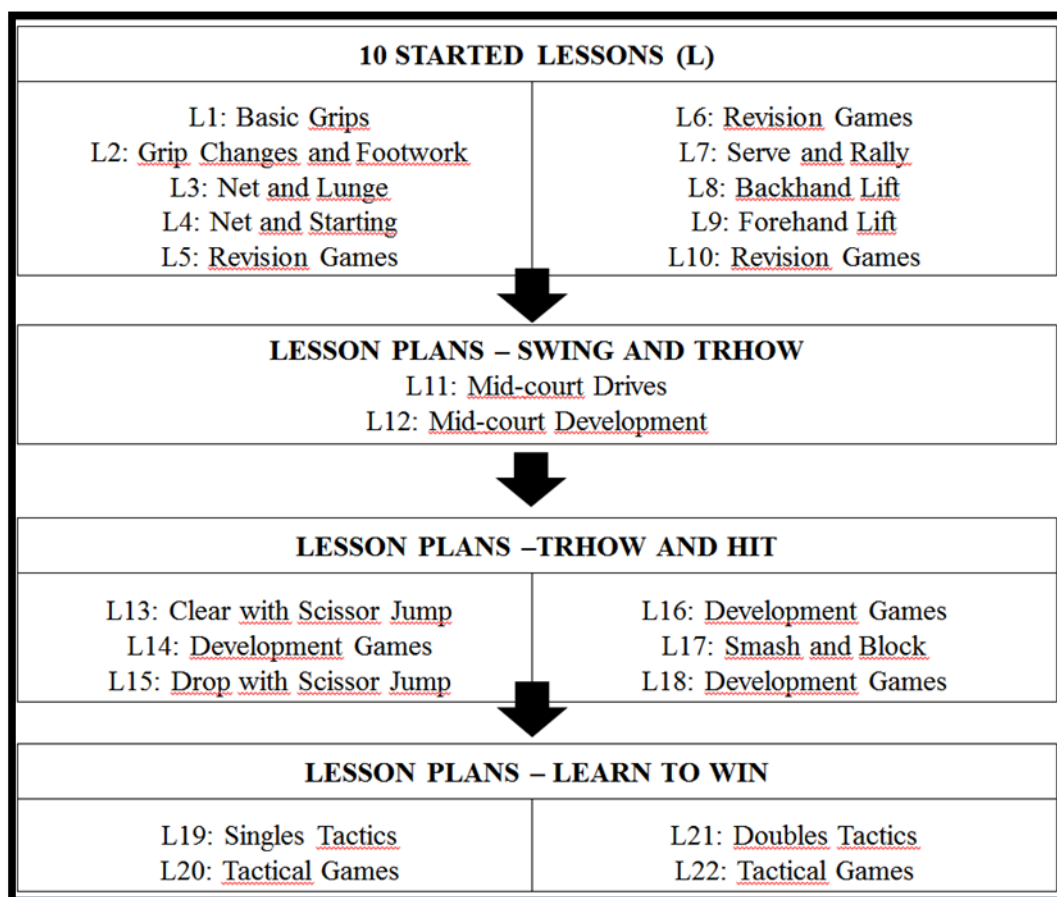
10 STARTED LESSONS (L)

L1: Basic Grips
L2: Grip Changes and Footwork
L3: Net and Lunge
L4: Net and Starting
L5: Revision Games

L6: Revision Games
L7: Serve and Rally
L8: Backhand Lift
L9: Forehand Lift
L10: Revision Games

LESSON PLANS – SWING AND TRHOW
L11: Mid-court Drives
L12: Mid-court Development

LESSON PLANS –TRHOW AND HIT

L13: Clear with Scissor Jump
L14: Development Games
L15: Drop with Scissor Jump

L16: Development Games
L17: Smash and Block
L18: Development Games

LESSON PLANS – LEARN TO WIN

L19: Singles Tactics
L20: Tactical Games

L21: Doubles Tactics
L22: Tactical Games